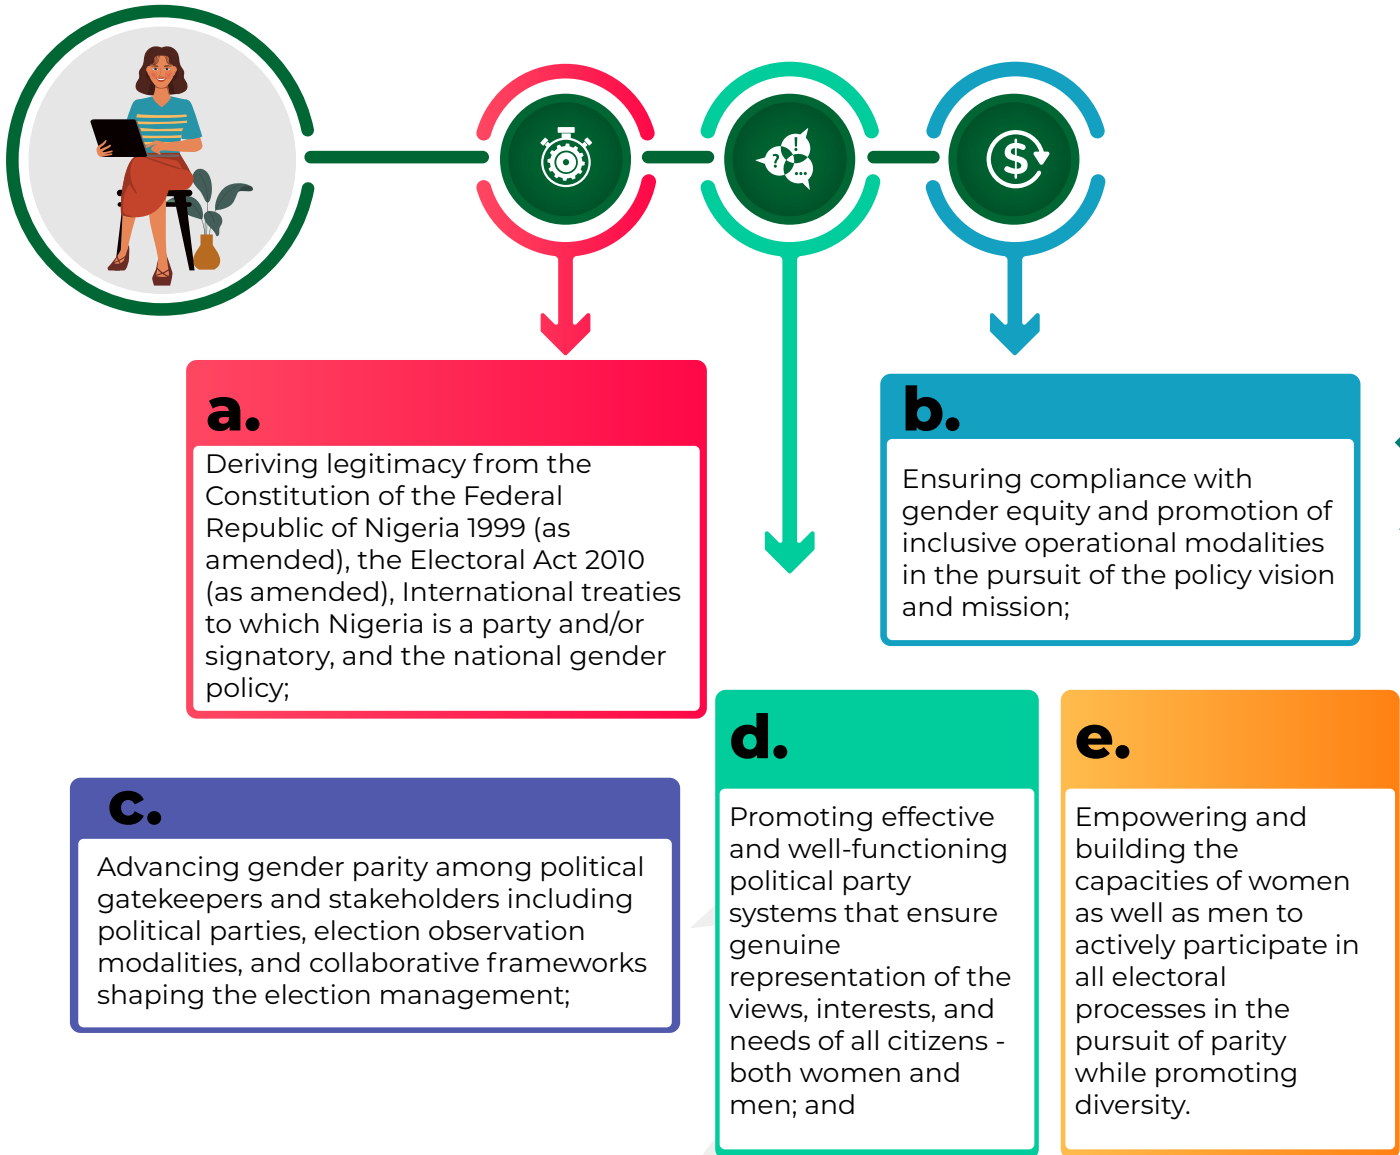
a.
Deriving legitimacy from the Constitution of the Federal Republic of Nigeria 1999 (as amended), the Electoral Act 2010 (as amended), International treaties to which Nigeria is a party and/or signatory, and the national gender policy;

b.
Ensuring compliance with gender equity and promotion of inclusive operational modalities in the pursuit of the policy vision and mission;

c.
Advancing gender parity among political gatekeepers and stakeholders including political parties, election observation modalities, and collaborative frameworks shaping the election management;

d.
Promoting effective and well-functioning political party systems that ensure genuine representation of the views, interests, and needs of all citizens - both women and men; and

e.
Empowering and building the capacities of women as well as men to actively participate in all electoral processes in the pursuit of parity while promoting diversity.